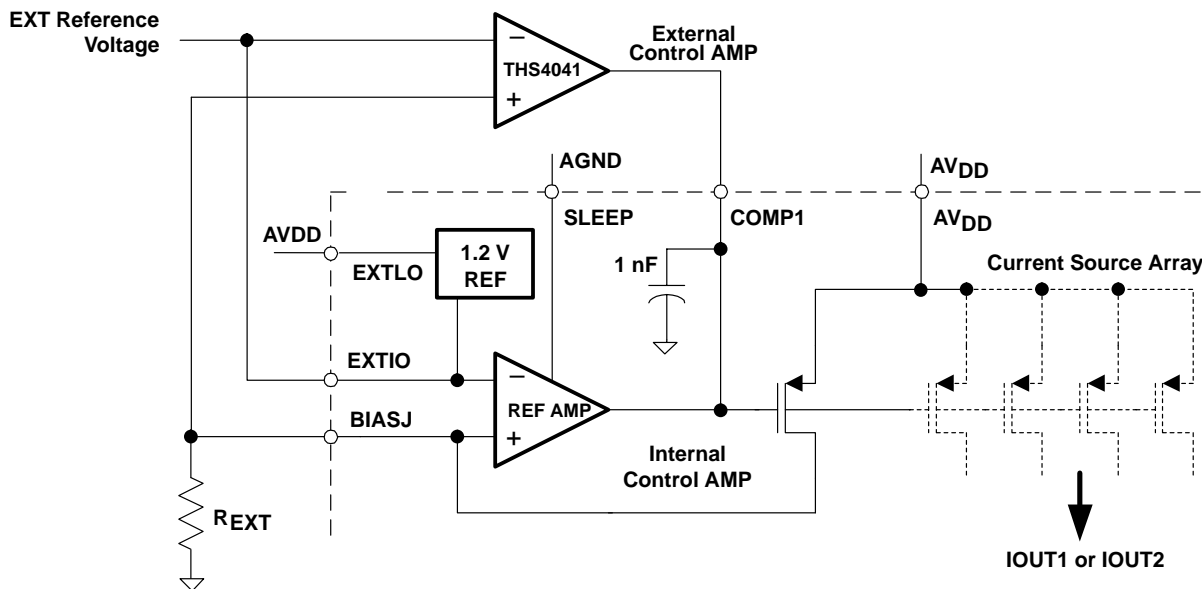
EXT Reference Voltage

–
THS4041
+

External Control AMP

AGND

$AV_{DD}$

SLEEP

COMP1

$AV_{DD}$

AVDD

EXTLO

1.2 V REF

1 nF

Current Source Array

EXTIO

–
REF AMP
+

BIASJ

Internal Control AMP

$R_{EXT}$

IOUT1 or IOUT2